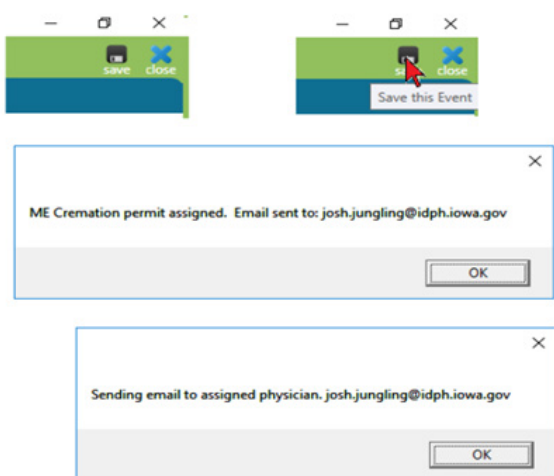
— ☐ ✕

save close

— ☐ ✕

sa close

Save this Event

✕

ME Cremation permit assigned. Email sent to: josh.jungling@idph.iowa.gov

OK

✕

Sending email to assigned physician. josh.jungling@idph.iowa.gov

OK